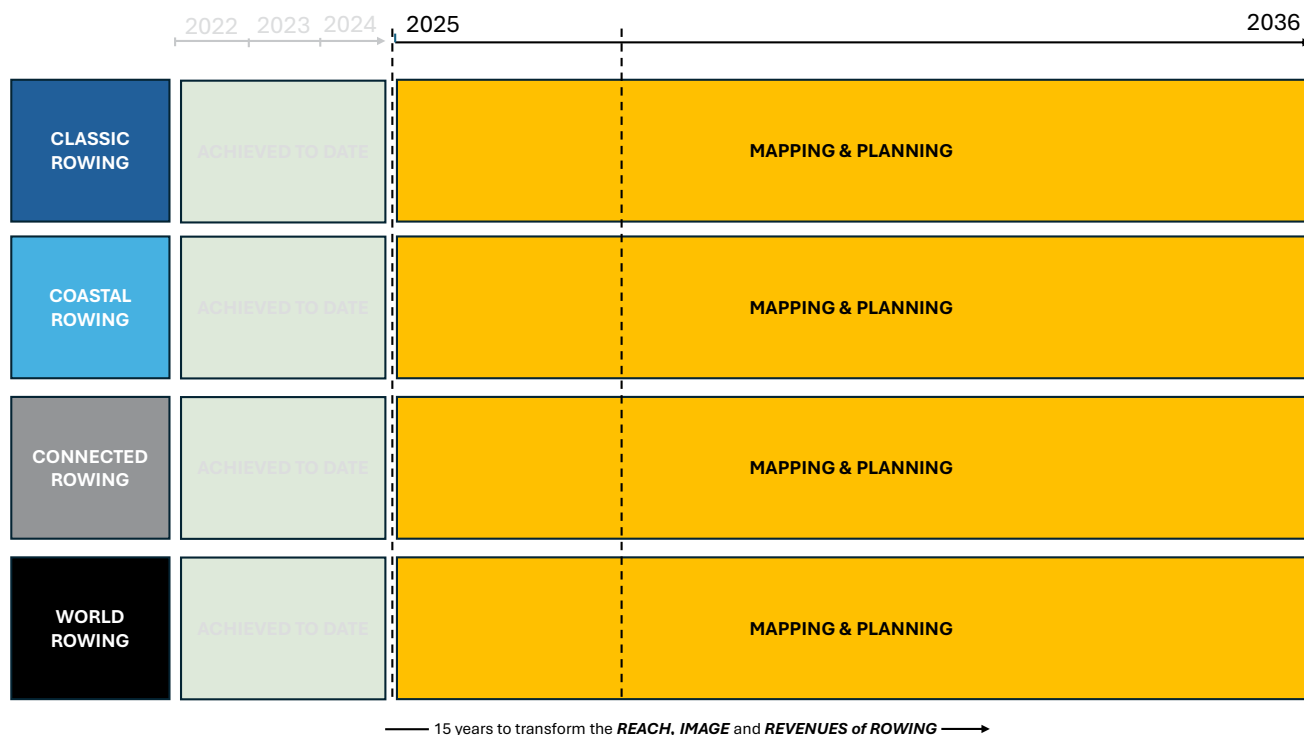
2022 2023 2024 2025 2036

| | | |
|---|---|---|
| CLASSIC ROWING | ACHIEVED TO DATE | MAPPING & PLANNING |
| COASTAL ROWING | ACHIEVED TO DATE | MAPPING & PLANNING |
| CONNECTED ROWING | ACHIEVED TO DATE | MAPPING & PLANNING |
| WORLD ROWING | ACHIEVED TO DATE | MAPPING & PLANNING |

15 years to transform the ***REACH, IMAGE*** and ***REVENUES of ROWING***